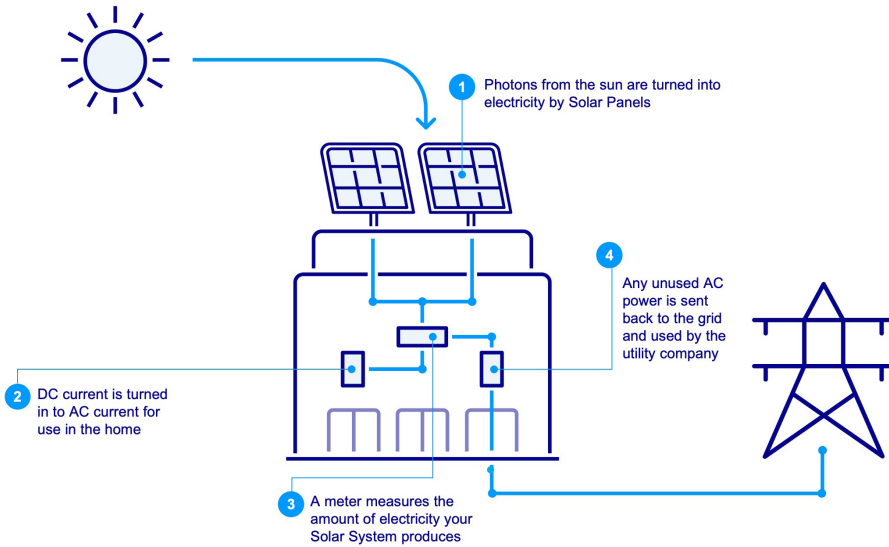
1 Photons from the sun are turned into electricity by Solar Panels

4 Any unused AC power is sent back to the grid and used by the utility company

2 DC current is turned in to AC current for use in the home

3 A meter measures the amount of electricity your Solar System produces